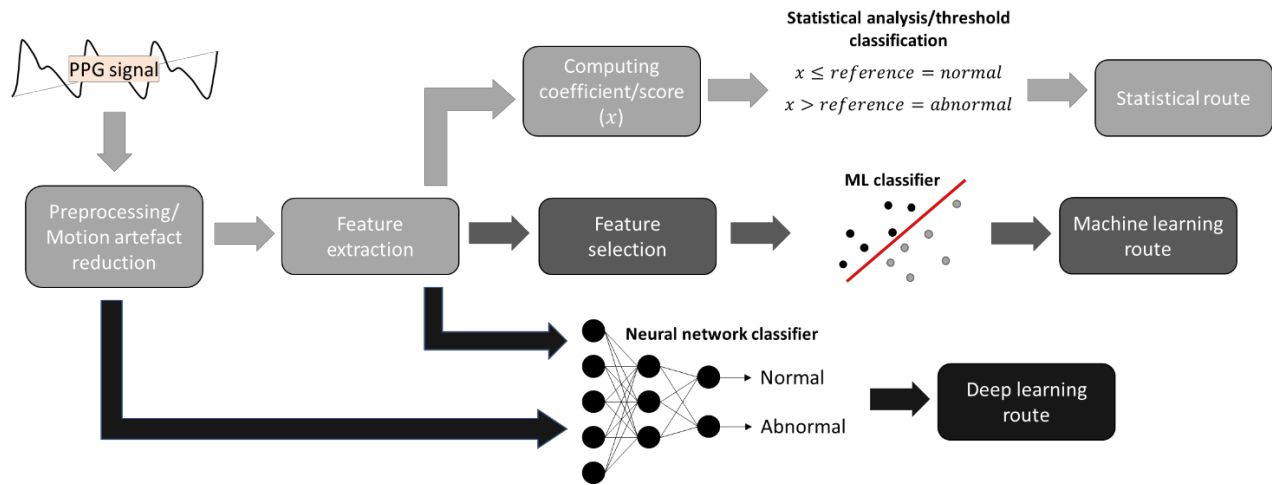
PPG signal

Preprocessing/ Motion artefact reduction

Feature extraction

Computing coefficient/score $(x)$

Statistical analysis/threshold classification

$x \leq reference = normal$

$x > reference = abnormal$

Statistical route

Feature selection

ML classifier

Machine learning route

Neural network classifier

Normal

Abnormal

Deep learning route